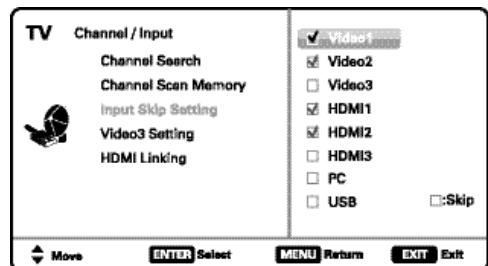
TV Channel / Input

Channel Search
Channel Scan Memory
Input Skip Setting
Video3 Setting
HDMI Linking

☑ Video1
☑ Video2
☐ Video3
☑ HDMI1
☑ HDMI2
☐ HDMI3
☐ PC
☐ USB

☐:Skip

Move ENTER Select MENU Return EXIT Exit